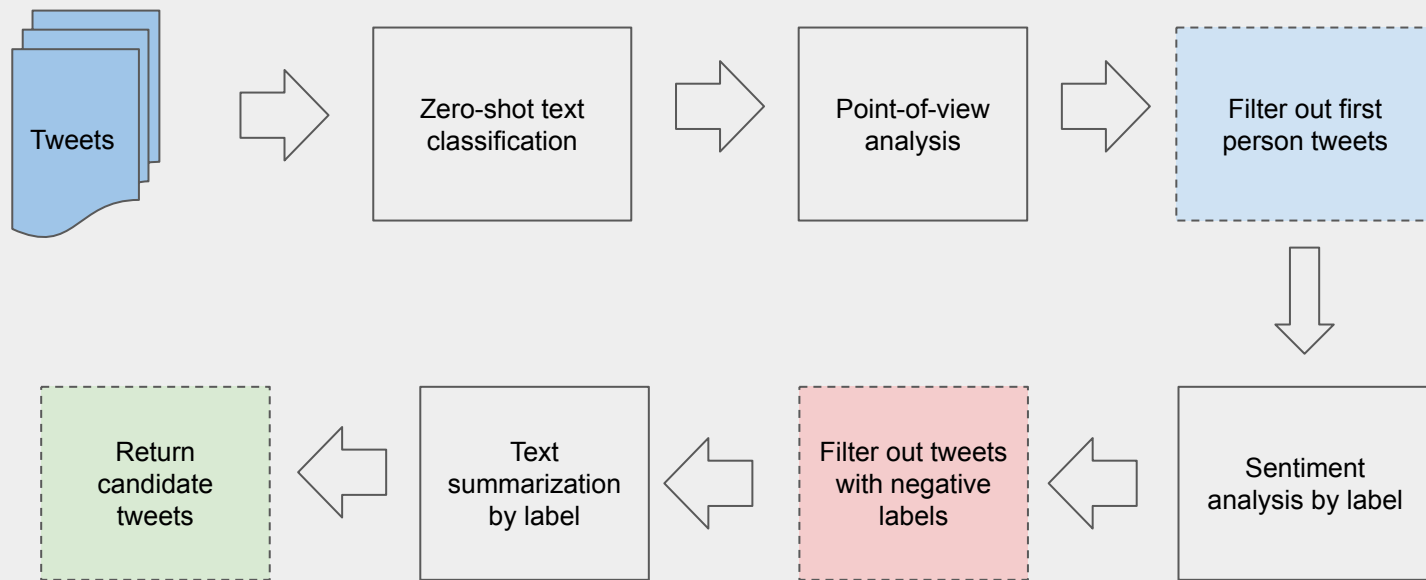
Tweets

Zero-shot text classification

Point-of-view analysis

Filter out first person tweets

Sentiment analysis by label

Filter out tweets with negative labels

Text summarization by label

Return candidate tweets